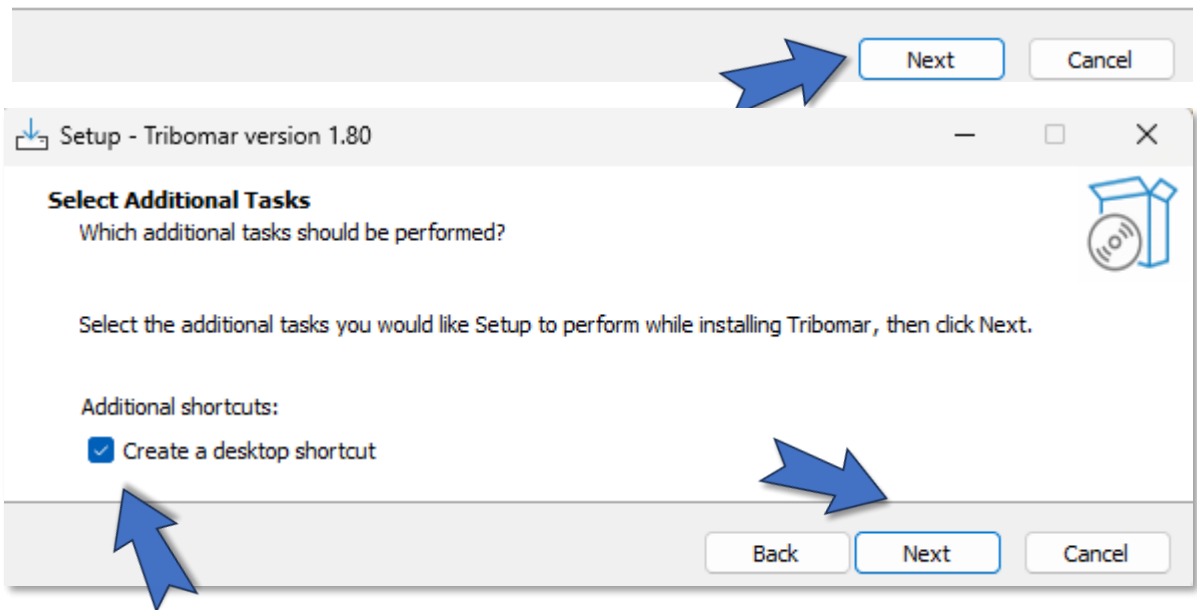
Next Cancel

Setup - Tribomar version 1.80

Select Additional Tasks

Which additional tasks should be performed?

Select the additional tasks you would like Setup to perform while installing Tribomar, then click Next.

Additional shortcuts:

Create a desktop shortcut

Back Next Cancel